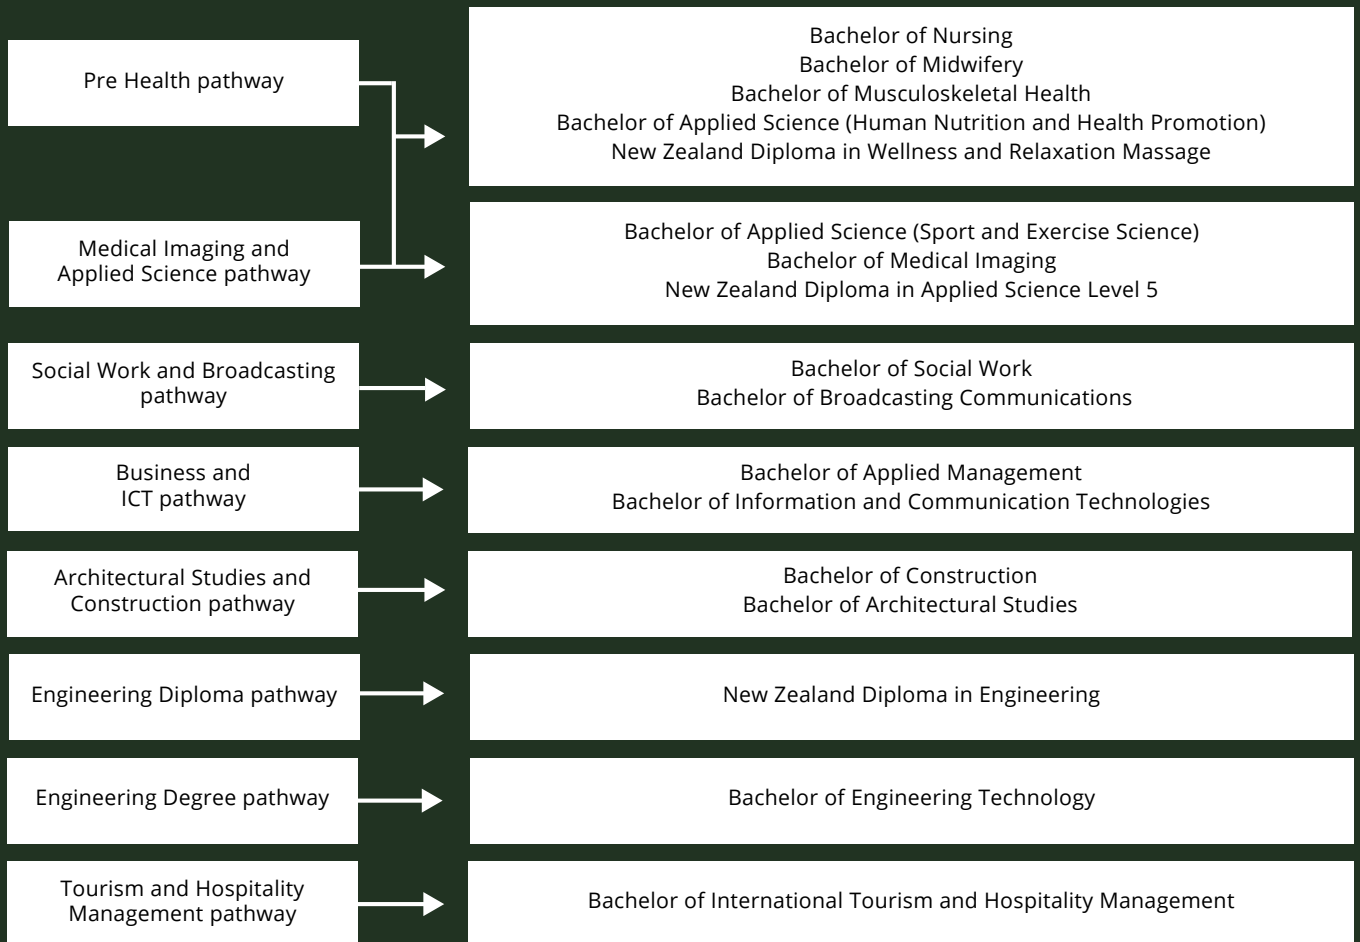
Pre Health pathway

Bachelor of Nursing
Bachelor of Midwifery
Bachelor of Musculoskeletal Health
Bachelor of Applied Science (Human Nutrition and Health Promotion)
New Zealand Diploma in Wellness and Relaxation Massage

Medical Imaging and Applied Science pathway

Bachelor of Applied Science (Sport and Exercise Science)
Bachelor of Medical Imaging
New Zealand Diploma in Applied Science Level 5

Social Work and Broadcasting pathway

Bachelor of Social Work
Bachelor of Broadcasting Communications

Business and ICT pathway

Bachelor of Applied Management
Bachelor of Information and Communication Technologies

Architectural Studies and Construction pathway

Bachelor of Construction
Bachelor of Architectural Studies

Engineering Diploma pathway

New Zealand Diploma in Engineering

Engineering Degree pathway

Bachelor of Engineering Technology

Tourism and Hospitality Management pathway

Bachelor of International Tourism and Hospitality Management